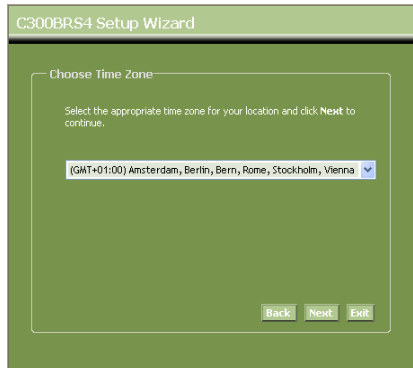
C300BRS4 Setup Wizard

Choose Time Zone

Select the appropriate time zone for your location and click **Next** to continue.

(GMT+01:00) Amsterdam, Berlin, Bern, Rome, Stockholm, Vienna

Back Next Exit